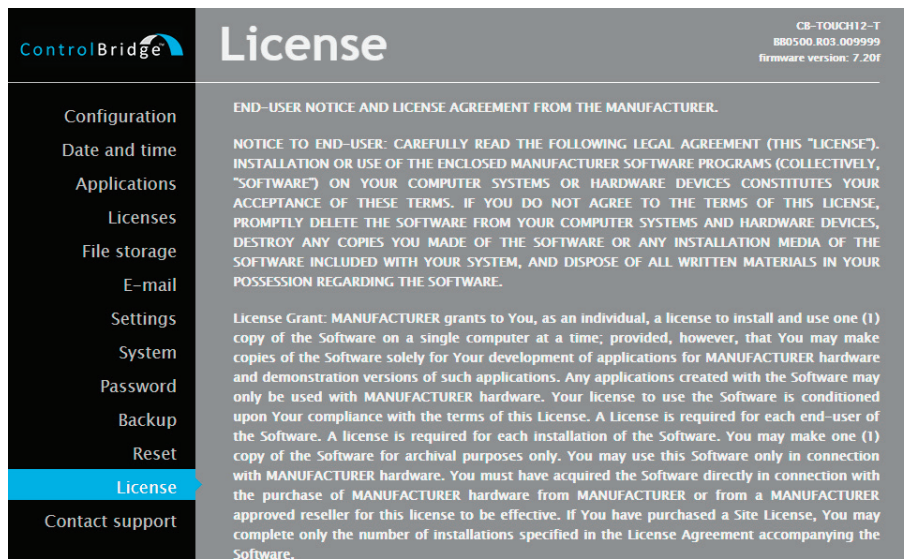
ControlBridge

License

CB-TOUCH12-T
880500.R03.009999
firmware version: 7.20f

Configuration
Date and time
Applications
Licenses
File storage
E-mail
Settings
System
Password
Backup
Reset
License
Contact support

END-USER NOTICE AND LICENSE AGREEMENT FROM THE MANUFACTURER.

NOTICE TO END-USER: CAREFULLY READ THE FOLLOWING LEGAL AGREEMENT (THIS "LICENSE"). INSTALLATION OR USE OF THE ENCLOSED MANUFACTURER SOFTWARE PROGRAMS (COLLECTIVELY, "SOFTWARE") ON YOUR COMPUTER SYSTEMS OR HARDWARE DEVICES CONSTITUTES YOUR ACCEPTANCE OF THESE TERMS. IF YOU DO NOT AGREE TO THE TERMS OF THIS LICENSE, PROMPTLY DELETE THE SOFTWARE FROM YOUR COMPUTER SYSTEMS AND HARDWARE DEVICES, DESTROY ANY COPIES YOU MADE OF THE SOFTWARE OR ANY INSTALLATION MEDIA OF THE SOFTWARE INCLUDED WITH YOUR SYSTEM, AND DISPOSE OF ALL WRITTEN MATERIALS IN YOUR POSSESSION REGARDING THE SOFTWARE.

License Grant: MANUFACTURER grants to You, as an individual, a license to install and use one (1) copy of the Software on a single computer at a time; provided, however, that You may make copies of the Software solely for Your development of applications for MANUFACTURER hardware and demonstration versions of such applications. Any applications created with the Software may only be used with MANUFACTURER hardware. Your license to use the Software is conditioned upon Your compliance with the terms of this License. A License is required for each end-user of the Software. A license is required for each installation of the Software. You may make one (1) copy of the Software for archival purposes only. You may use this Software only in connection with MANUFACTURER hardware. You must have acquired the Software directly in connection with the purchase of MANUFACTURER hardware from MANUFACTURER or from a MANUFACTURER approved reseller for this license to be effective. If You have purchased a Site License, You may complete only the number of installations specified in the License Agreement accompanying the Software.